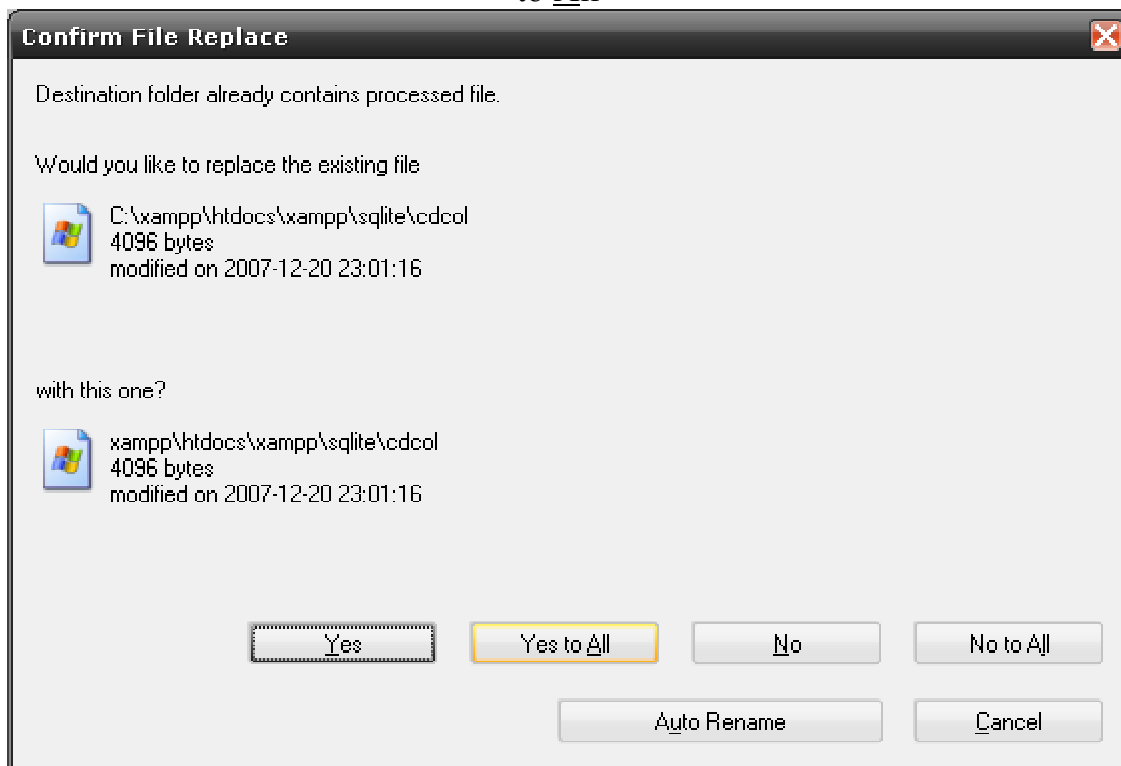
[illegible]

Confirm File Replace

Destination folder already contains processed file.

Would you like to replace the existing file

C:\xampp\htdocs\xampp\sqlite\cdcol
4096 bytes
modified on 2007-12-20 23:01:16

with this one?

xampp\htdocs\xampp\sqlite\cdcol
4096 bytes
modified on 2007-12-20 23:01:16

Yes
Yes to All
No
No to All
Auto Rename
Cancel